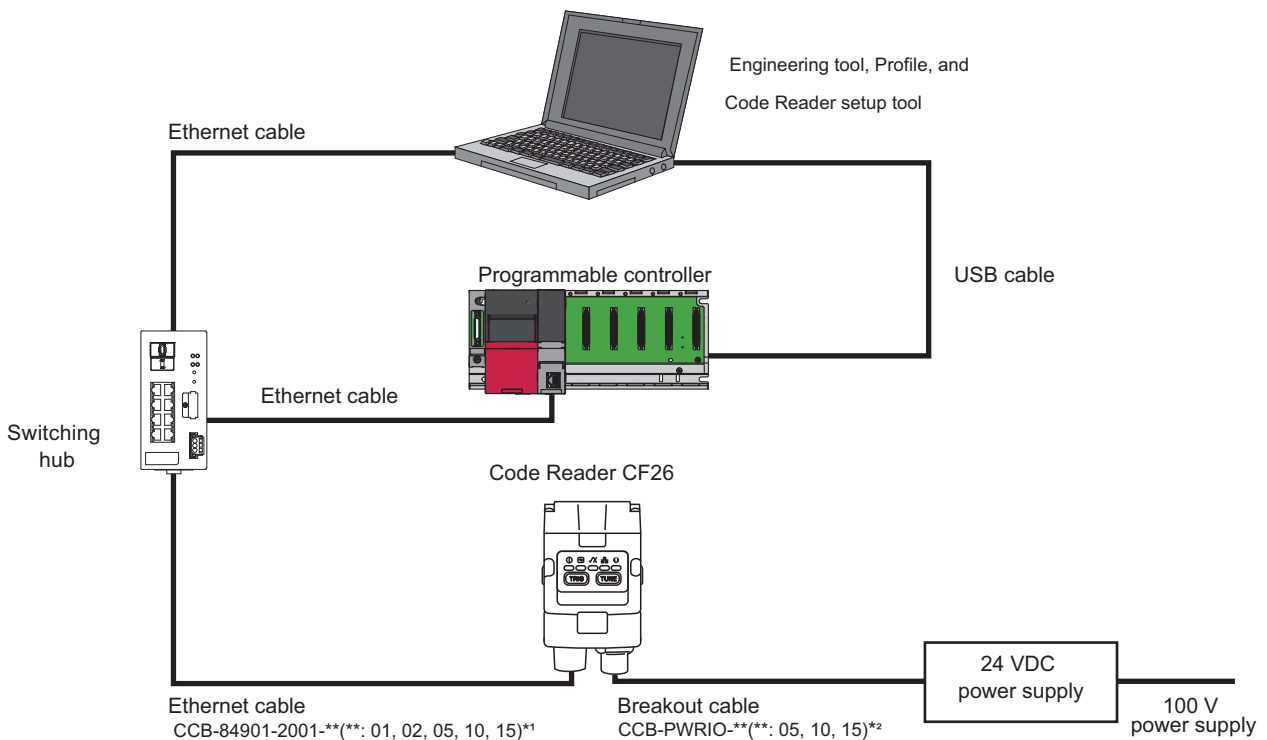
Engineering tool, Profile, and Code Reader setup tool

Ethernet cable

Programmable controller

USB cable

Ethernet cable

Switching hub

Code Reader CF26

TRIG

TUNE

24 VDC power supply

100 V power supply

Ethernet cable
CCB-84901-2001-**(**: 01, 02, 05, 10, 15)*1

Breakout cable
CCB-PWRIO-**(**: 05, 10, 15)*2